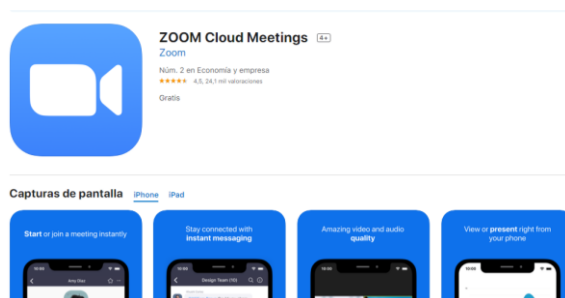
ZOOM Cloud Meetings 4+
Zoom
Núm. 2 en Economía y empresa
★★★★★ 4,5, 24,1 mil valoraciones
Gratis

Capturas de pantalla iPhone iPad

Start or join a meeting instantly

Stay connected with instant messaging

Amazing video and audio quality

View or present right from your phone